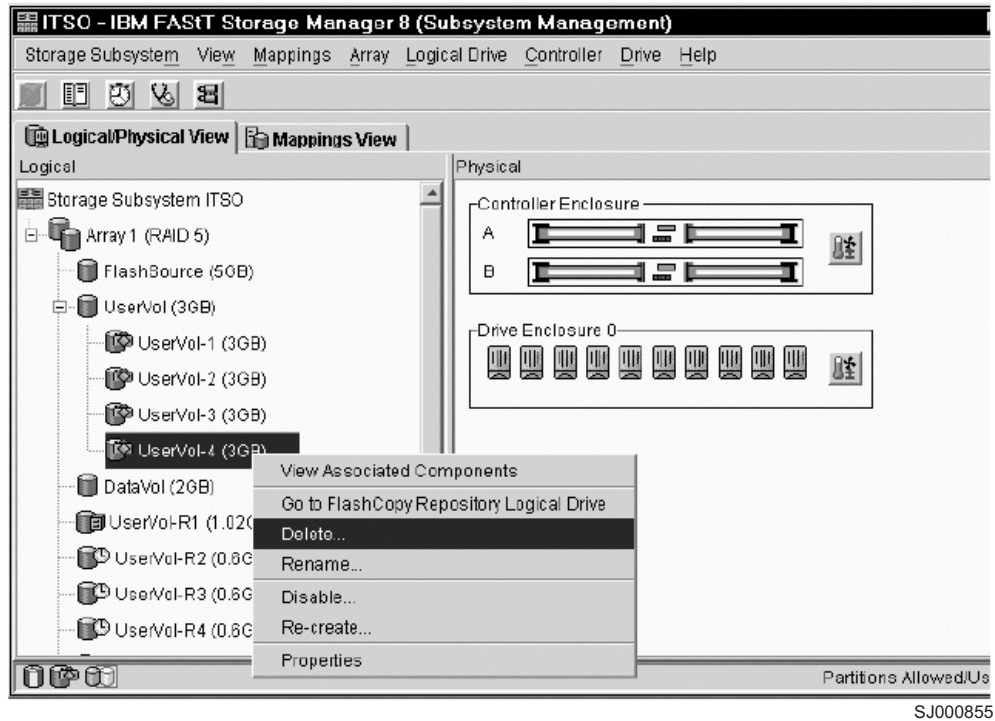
ITSO - IBM FAStT Storage Manager 8 (Subsystem Management)

Storage Subsystem View Mappings Array Logical Drive Controller Drive Help

Logical/Physical View | Mappings View

Logical

Storage Subsystem ITSO

Array 1 (RAID 5)

FlashSource (5GB)

UserVol (3GB)

UserVol-1 (3GB)

UserVol-2 (3GB)

UserVol-3 (3GB)

UserVol-4 (3GB)

DataVol (2GB)

UserVol-R1 (1.02G

UserVol-R2 (0.6G

UserVol-R3 (0.6G

UserVol-R4 (0.6G

Physical

Controller Enclosure

A

B

Drive Enclosure 0

View Associated Components

Go to FlashCopy Repository Logical Drive

Delete...

Rename...

Disable...

Re-create...

Properties

Partitions Allowed/Us

SJ000855